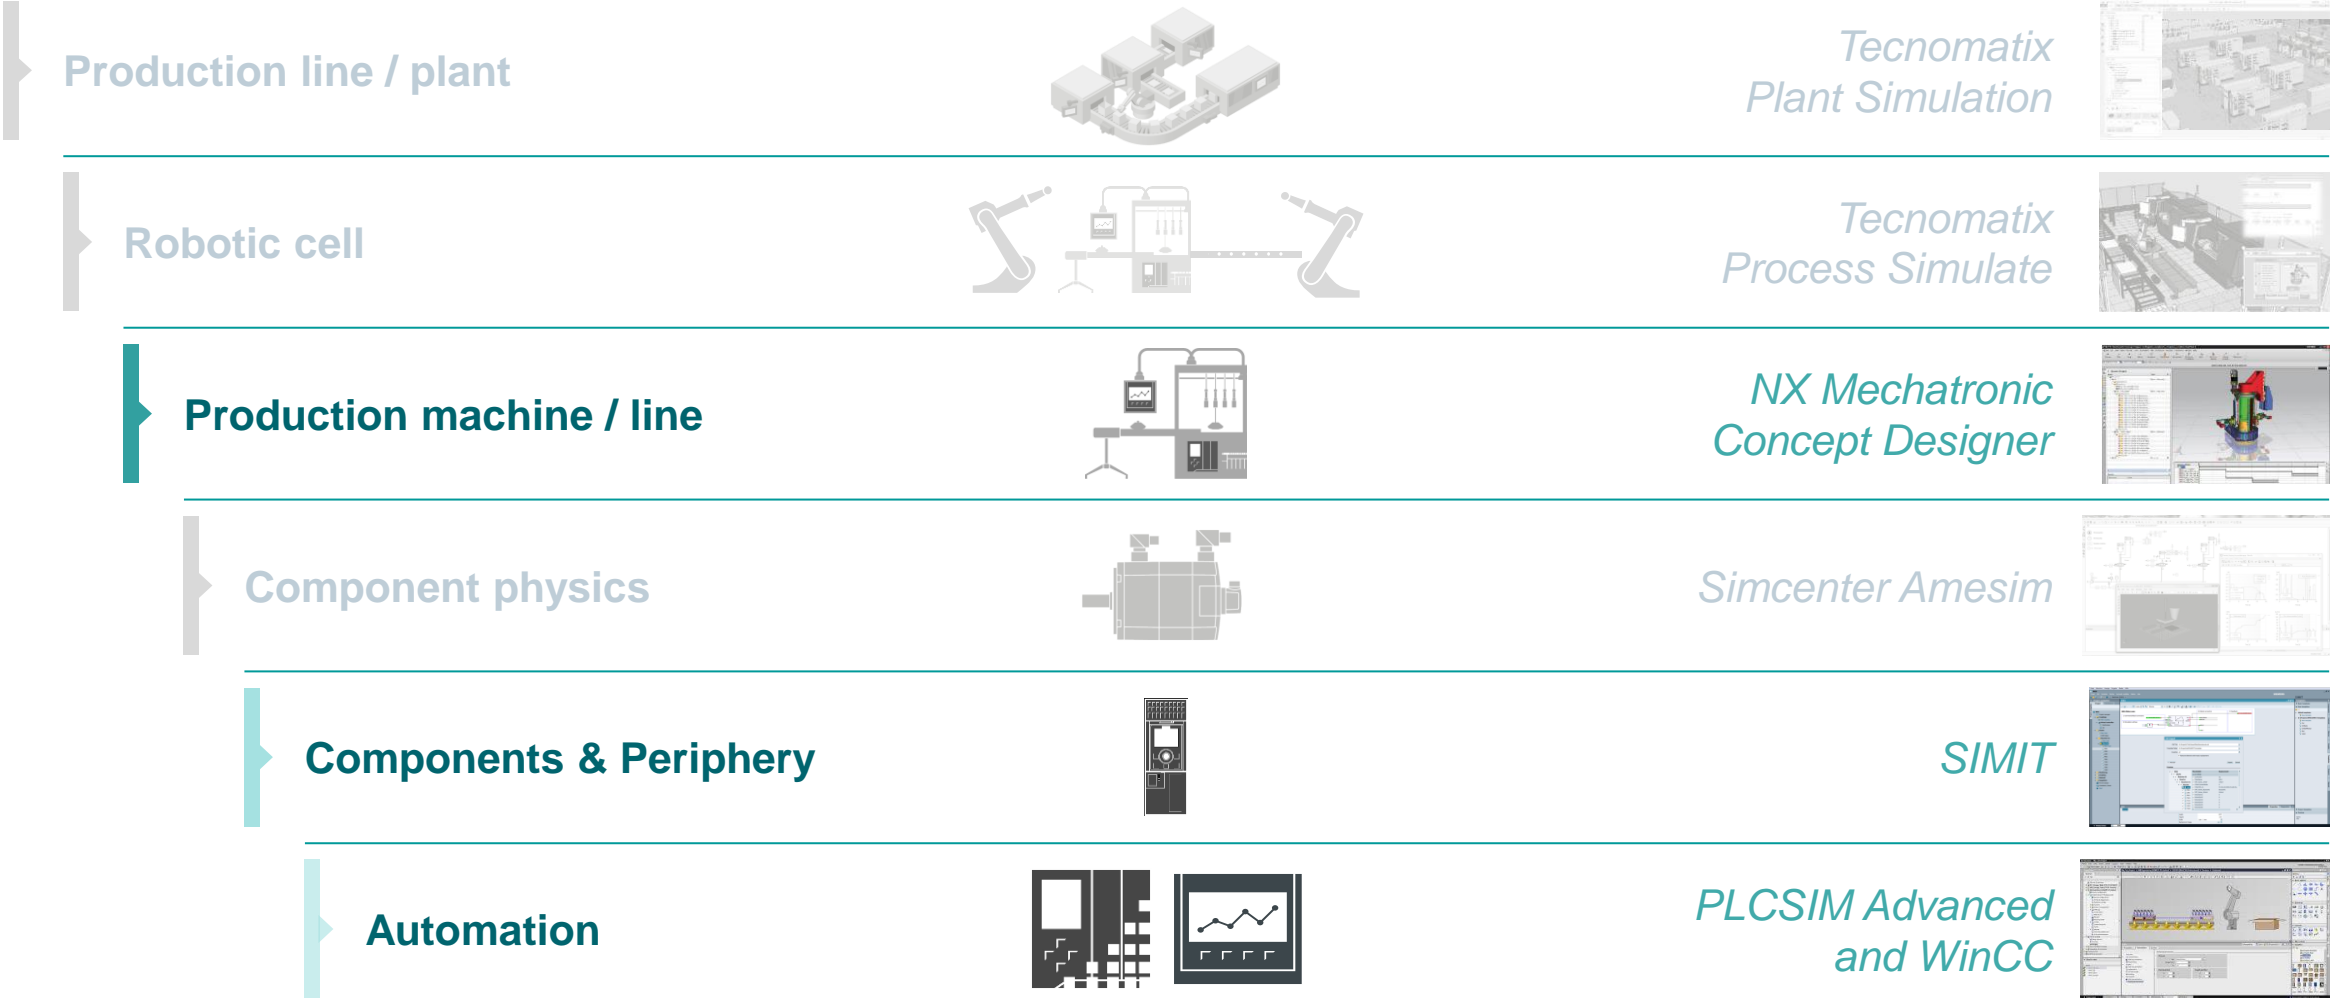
Production line / plant

Tecnomatix
Plant Simulation

Robotic cell

Tecnomatix
Process Simulate

Production machine / line

NX Mechatronic
Concept Designer

Component physics

Simcenter Amesim

Components & Periphery

SIMIT

Automation

PLCSIM Advanced
and WinCC